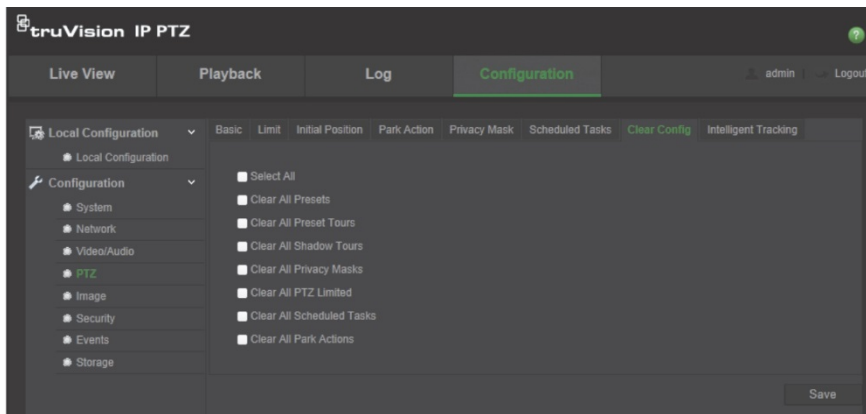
truVision IP PTZ

Live View | Playback | Log | Configuration | admin | Logout

Local Configuration
Local Configuration
Configuration
System
Network
Video/Audio
PTZ
Image
Security
Events
Storage

Basic | Limit | Initial Position | Park Action | Privacy Mask | Scheduled Tasks | Clear Config | Intelligent Tracking

Select All
Clear All Presets
Clear All Preset Tours
Clear All Shadow Tours
Clear All Privacy Masks
Clear All PTZ Limited
Clear All Scheduled Tasks
Clear All Park Actions

Save